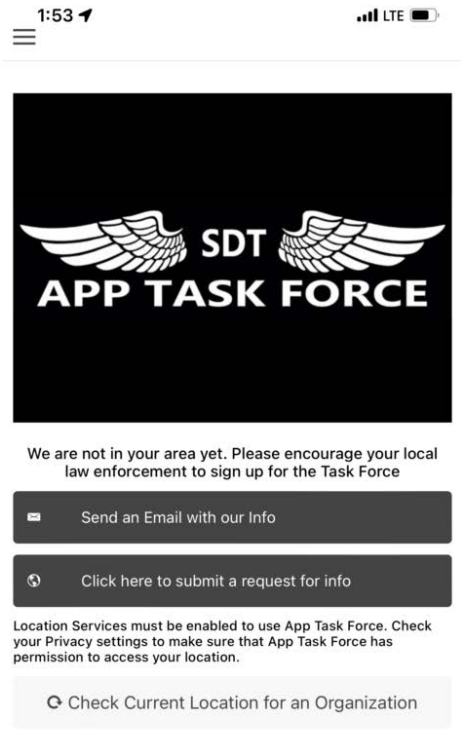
1:53 LTE

SDT
APP TASK FORCE

We are not in your area yet. Please encourage your local law enforcement to sign up for the Task Force

Send an Email with our Info

Click here to submit a request for info

Location Services must be enabled to use App Task Force. Check your Privacy settings to make sure that App Task Force has permission to access your location.

Check Current Location for an Organization